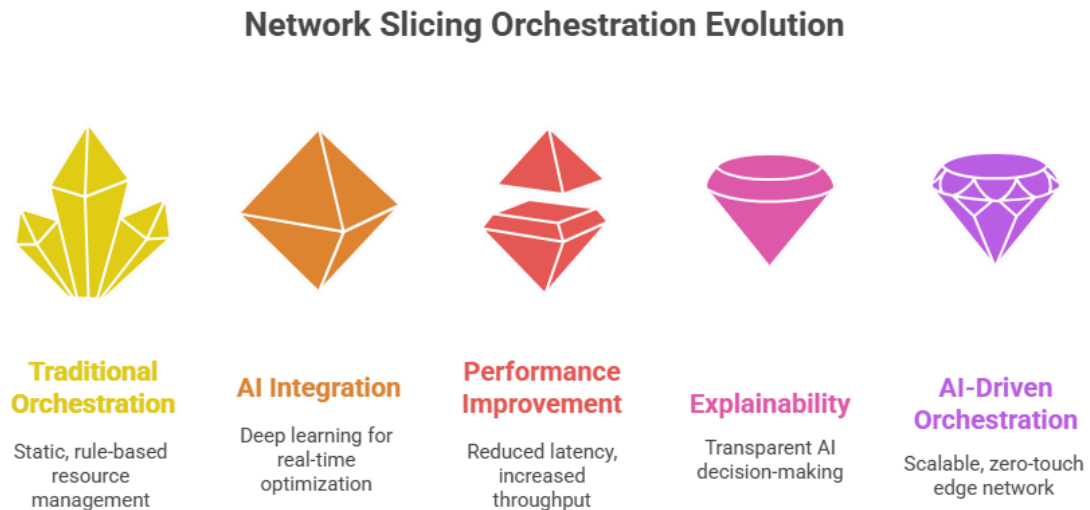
Network Slicing Orchestration Evolution

Traditional Orchestration

Static, rule-based resource management

AI Integration

Deep learning for real-time optimization

Performance Improvement

Reduced latency, increased throughput

Explainability

Transparent AI decision-making

AI-Driven Orchestration

Scalable, zero-touch edge network